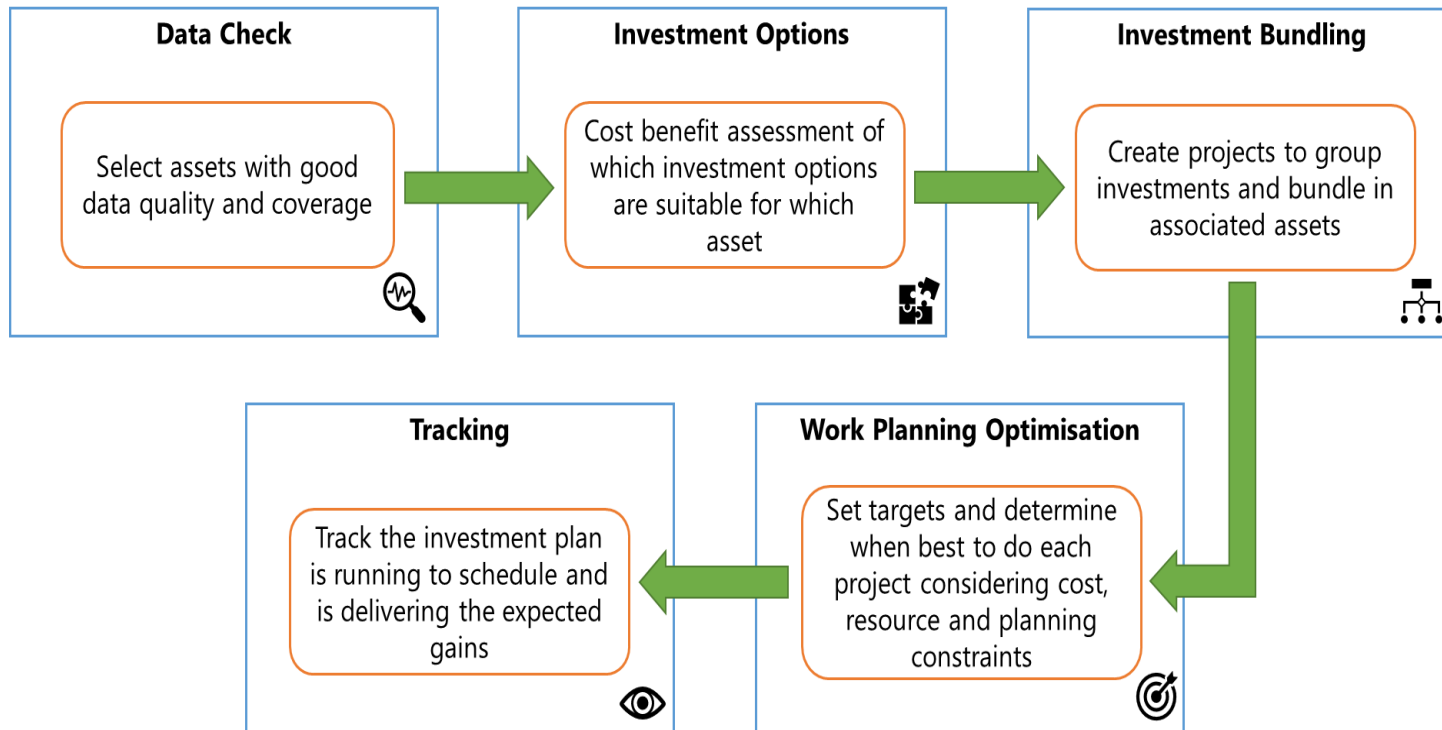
Data Check

Select assets with good data quality and coverage

Investment Options

Cost benefit assessment of which investment options are suitable for which asset

Investment Bundling

Create projects to group investments and bundle in associated assets

Work Planning Optimisation

Set targets and determine when best to do each project considering cost, resource and planning constraints

Tracking

Track the investment plan is running to schedule and is delivering the expected gains